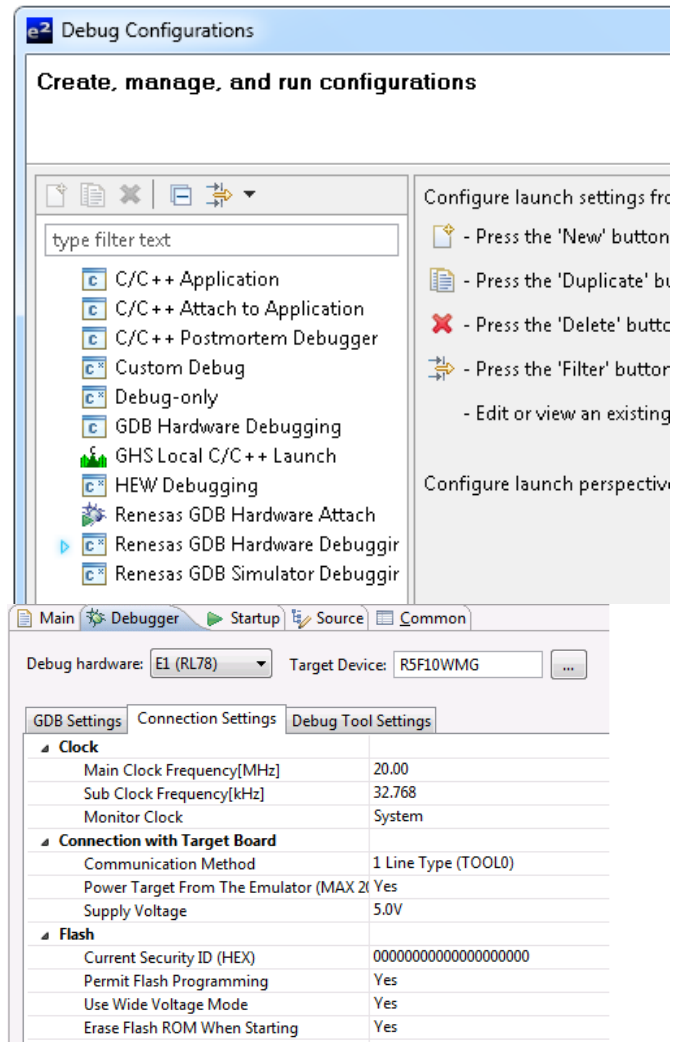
e2 Debug Configurations

Create, manage, and run configurations

type filter text

C/C++ Application
C/C++ Attach to Application
C/C++ Postmortem Debugger
Custom Debug
Debug-only
GDB Hardware Debugging
GHS Local C/C++ Launch
HEW Debugging
Renesas GDB Hardware Attach
Renesas GDB Hardware Debuggir
Renesas GDB Simulator Debuggir

Configure launch settings fro
- Press the 'New' button
- Press the 'Duplicate' bu
- Press the 'Delete' butto
- Press the 'Filter' button
- Edit or view an existing

Configure launch perspective

Main | Debugger | Startup | Source | Common

Debug hardware: E1 (RL78) Target Device: R5F10WMG ...

GDB Settings | Connection Settings | Debug Tool Settings

| | |
|---|---|
| Clock | |
| Main Clock Frequency[MHz] | 20.00 |
| Sub Clock Frequency[kHz] | 32.768 |
| Monitor Clock | System |
| Connection with Target Board | |
| Communication Method | 1 Line Type (TOOL0) |
| Power Target From The Emulator (MAX 20 | Yes |
| Supply Voltage | 5.0V |
| Flash | |
| Current Security ID (HEX) | 00000000000000000000 |
| Permit Flash Programming | Yes |
| Use Wide Voltage Mode | Yes |
| Erase Flash ROM When Starting | Yes |